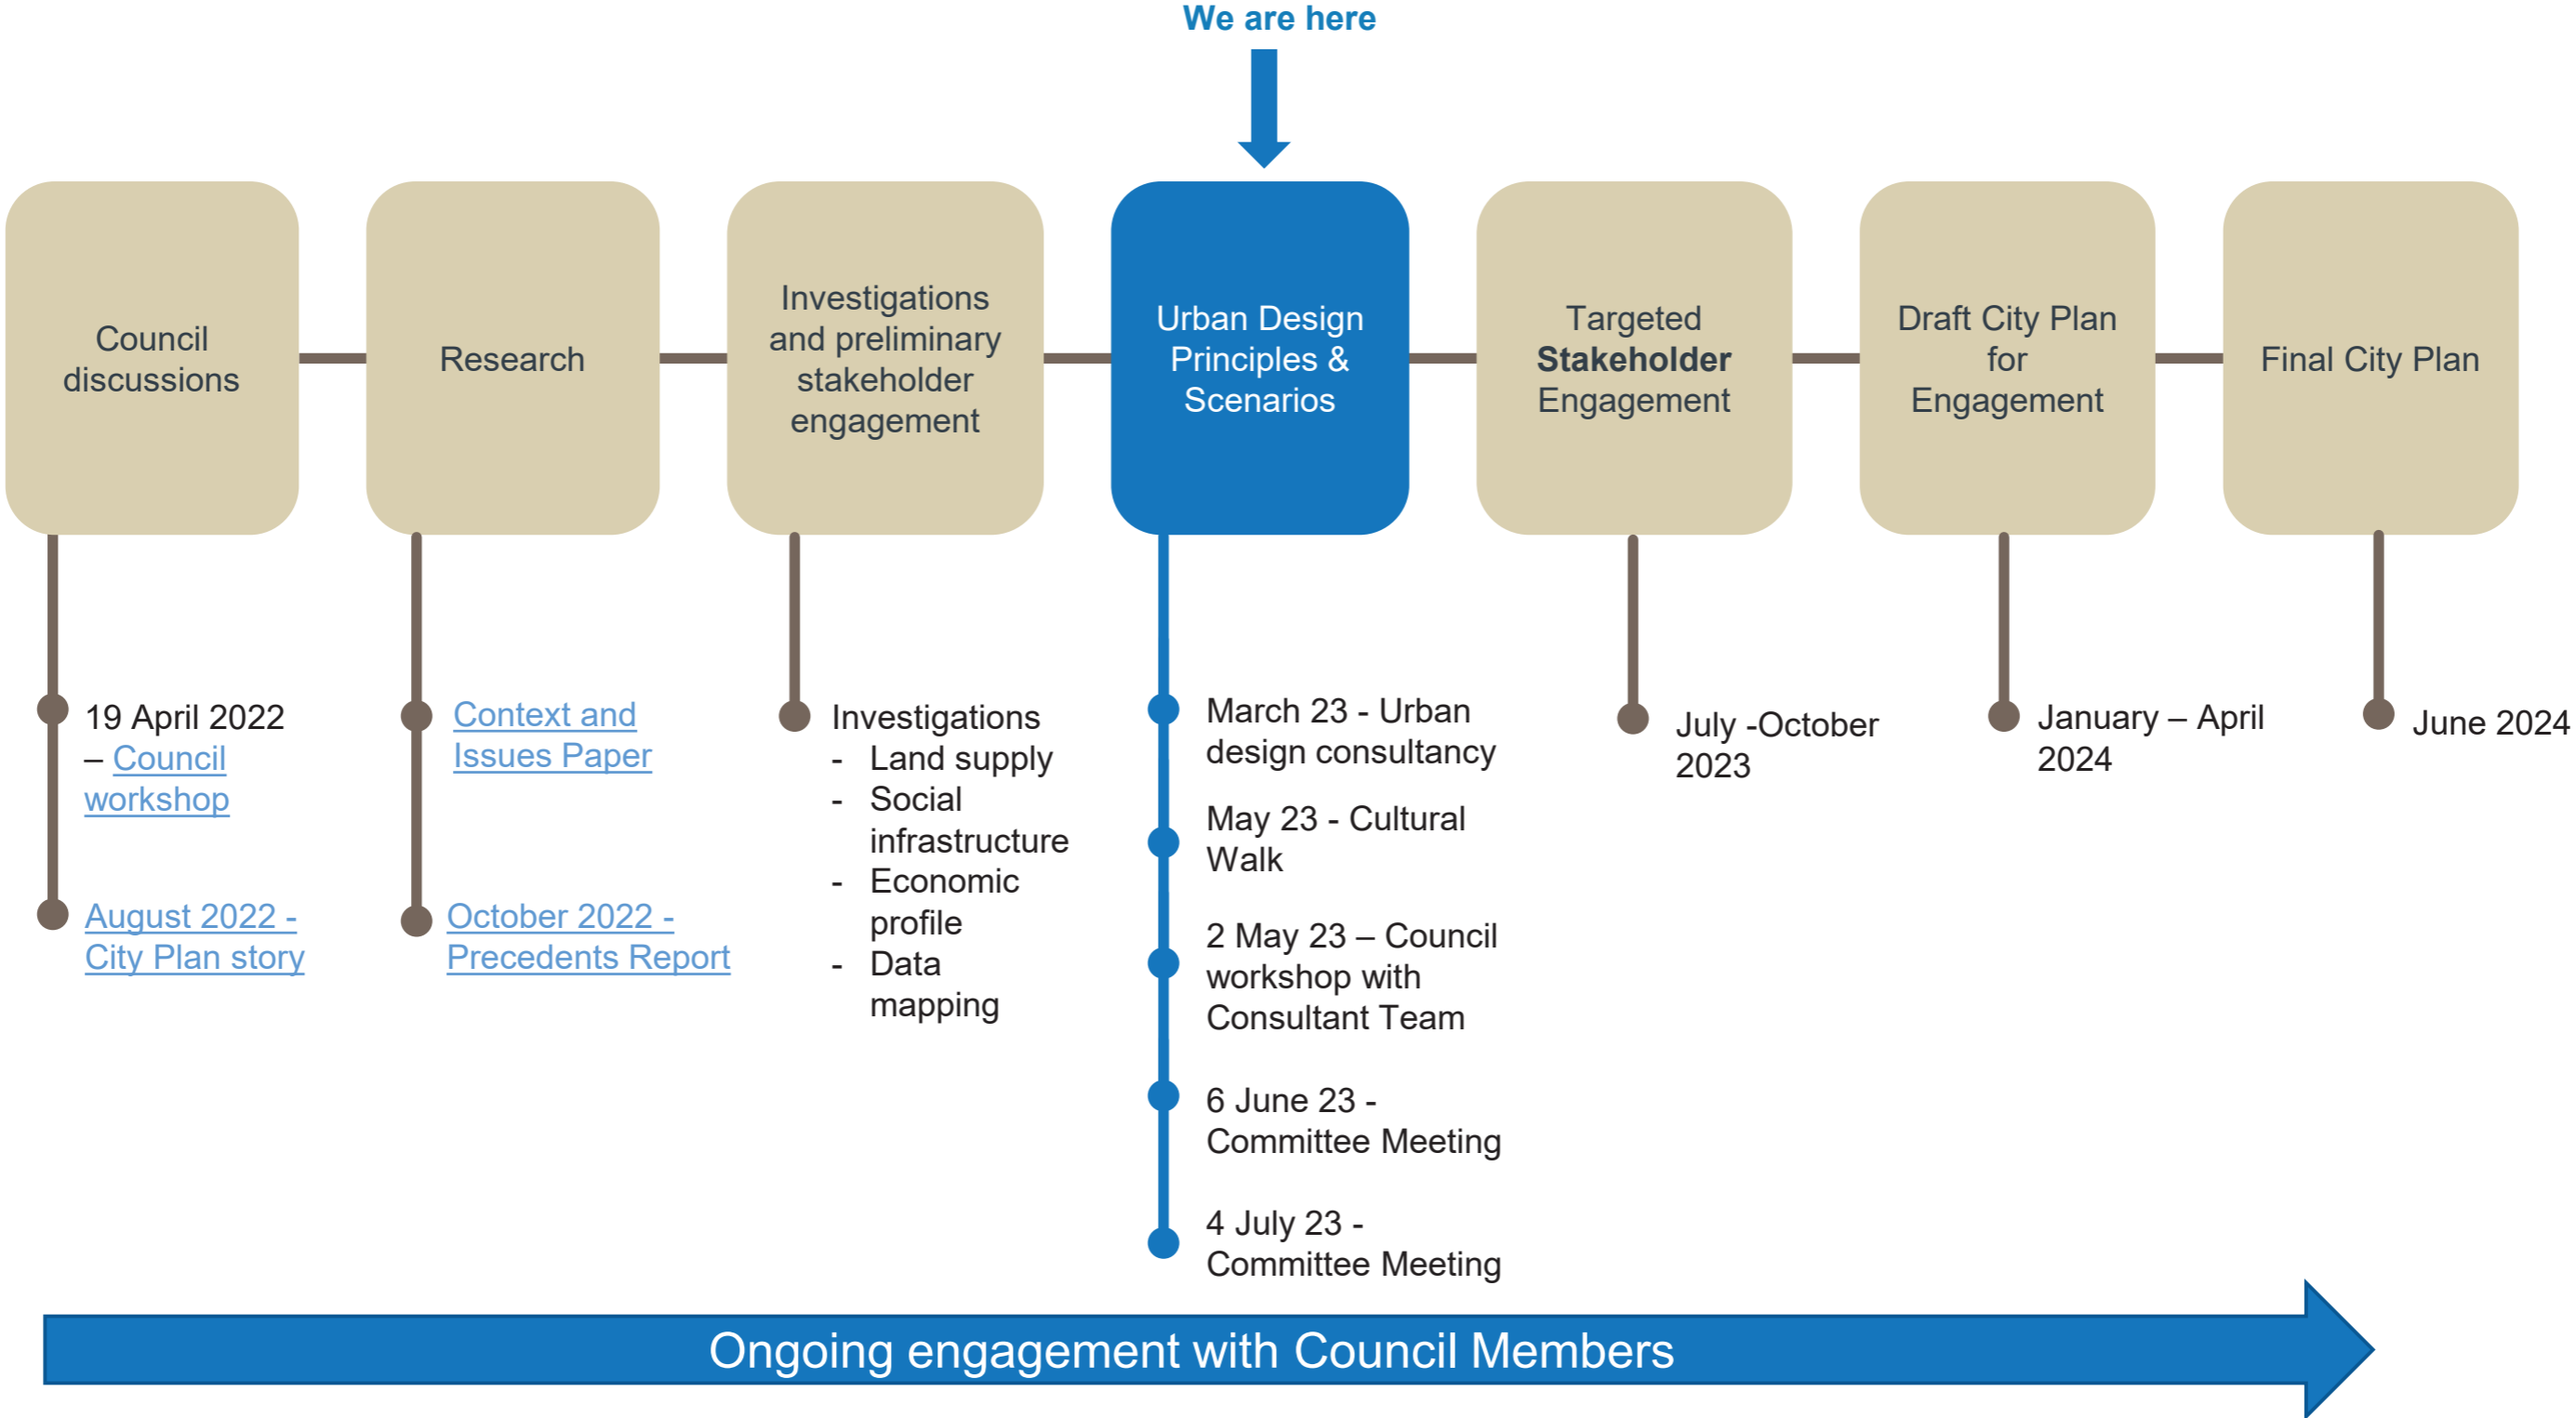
We are here

Council discussions

Research

Investigations and preliminary stakeholder engagement

Urban Design Principles & Scenarios

Targeted Stakeholder Engagement

Draft City Plan for Engagement

Final City Plan

19 April 2022 – Council workshop

August 2022 - City Plan story

Context and Issues Paper

October 2022 - Precedents Report

Investigations
- Land supply
- Social infrastructure
- Economic profile
- Data mapping

March 23 - Urban design consultancy

May 23 - Cultural Walk

2 May 23 – Council workshop with Consultant Team

6 June 23 - Committee Meeting

4 July 23 - Committee Meeting

July -October 2023

January – April 2024

June 2024

Ongoing engagement with Council Members